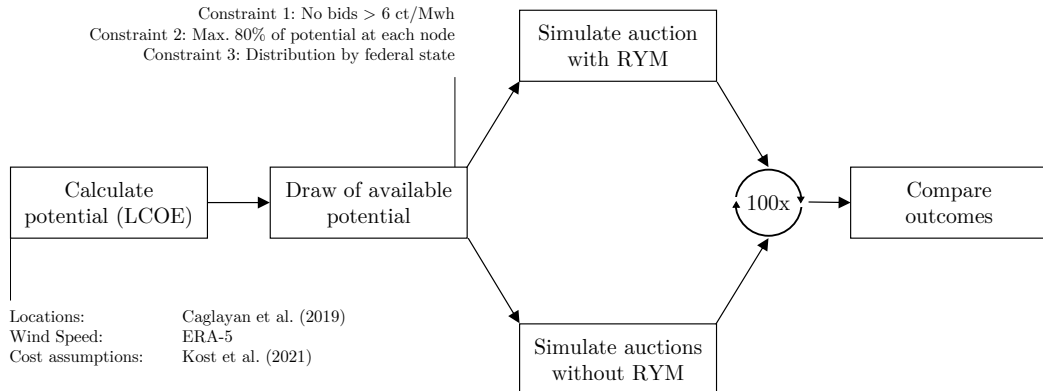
Constraint 1: No bids > 6 ct/Mwh
Constraint 2: Max. 80% of potential at each node
Constraint 3: Distribution by federal state

Simulate auction with RYM

Calculate potential (LCOE)

Draw of available potential

100x

Compare outcomes

Locations: Caglayan et al. (2019)
Wind Speed: ERA-5
Cost assumptions: Kost et al. (2021)

Simulate auctions without RYM